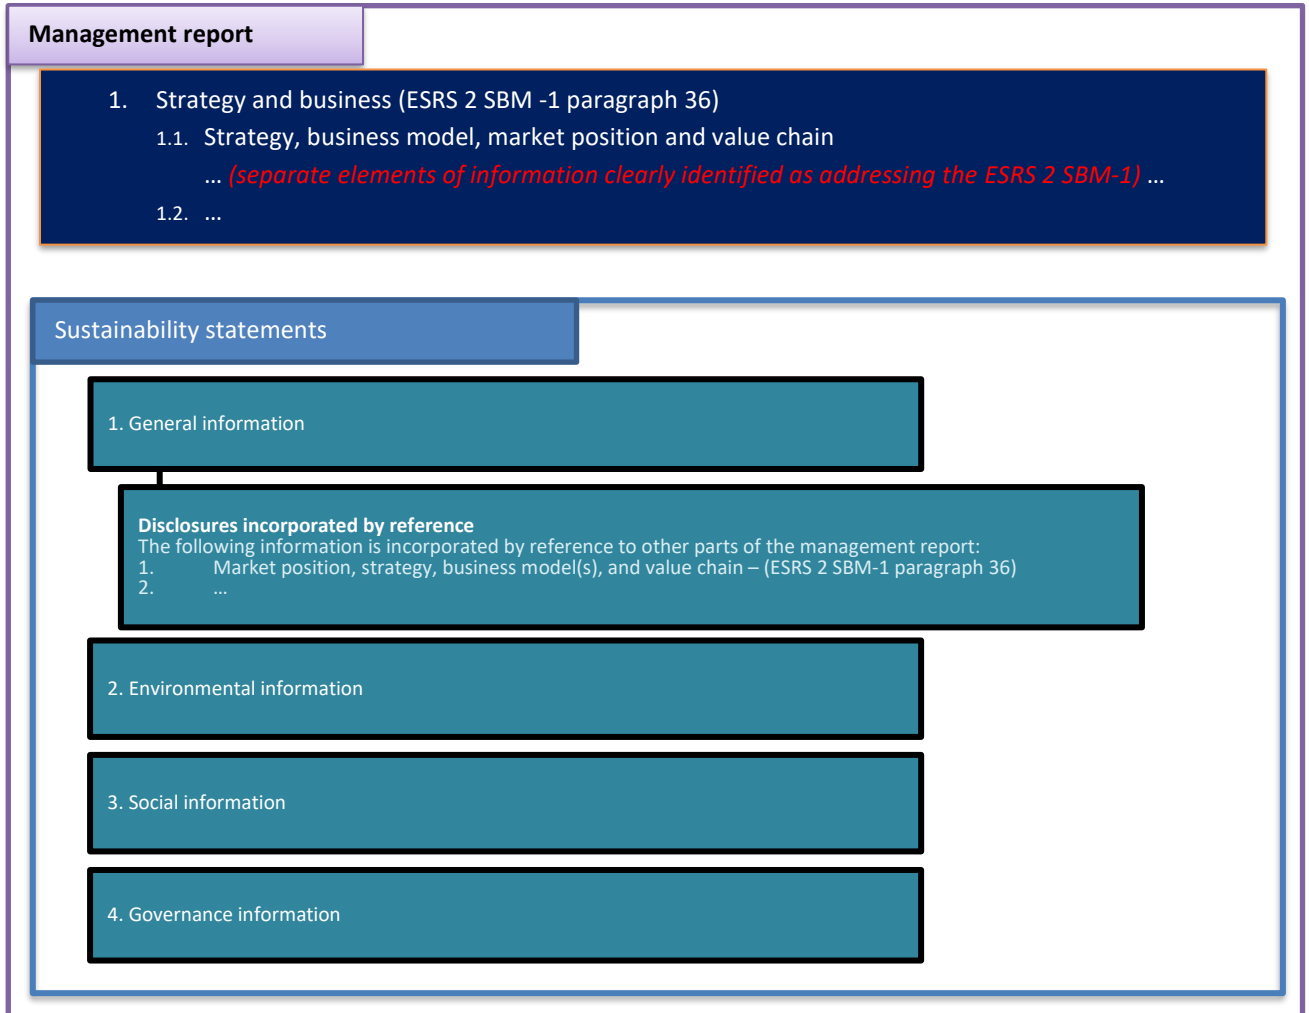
Management report

1. Strategy and business (ESRS 2 SBM -1 paragraph 36)

1.1. Strategy, business model, market position and value chain

… (separate elements of information clearly identified as addressing the ESRS 2 SBM-1) …

1.2. …

Sustainability statements

1. General information

Disclosures incorporated by reference
The following information is incorporated by reference to other parts of the management report:
1. Market position, strategy, business model(s), and value chain – (ESRS 2 SBM-1 paragraph 36)
2. …

2. Environmental information

3. Social information

4. Governance information